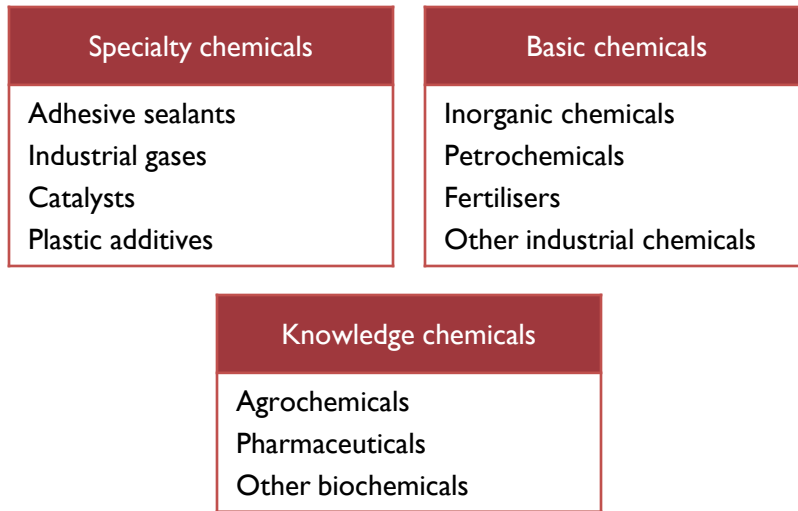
Specialty chemicals

Adhesive sealants
Industrial gases
Catalysts
Plastic additives

Basic chemicals

Inorganic chemicals
Petrochemicals
Fertilisers
Other industrial chemicals

Knowledge chemicals

Agrochemicals
Pharmaceuticals
Other biochemicals